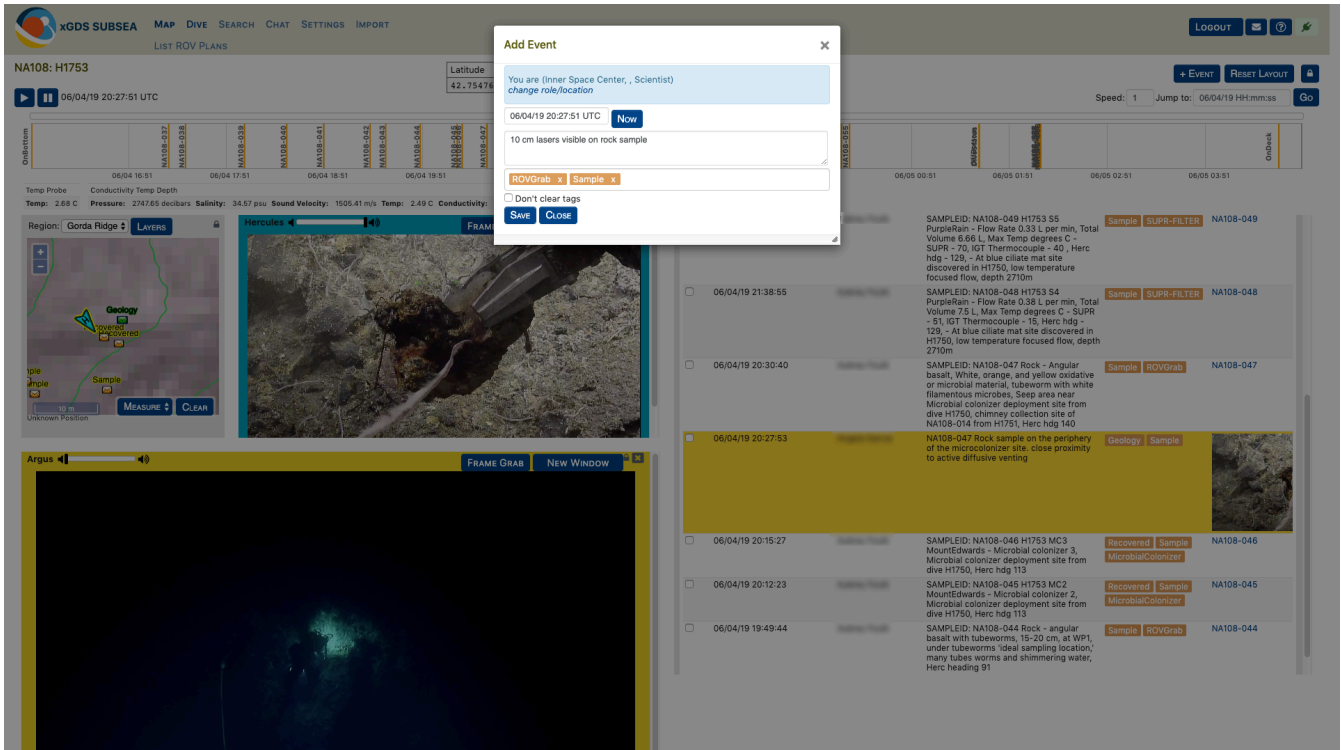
xGDS SUBSEA MAP DIVE SEARCH CHAT SETTINGS IMPORT
LIST ROV PLANS
LOGOUT

NA108: H1753
Latitude
42.75476
06/04/19 20:27:51 UTC
+ EVENT RESET LAYOUT
Speed: 1 Jump to: 06/04/19 HH:mm:ss Go

OnBottom NA108-037 NA108-038 NA108-039 NA108-040 NA108-041 NA108-042 NA108-043 NA108-044 NA108-045 NA108-046 NA108-047 NA108-055 OffBottom NA108-056 OnDeck
06/04 16:51 06/04 17:51 06/04 18:51 06/04 19:51 06/05 00:51 06/05 01:51 06/05 02:51 06/05 03:51

Temp Probe Conductivity Temp Depth
Temp: 2.68 C Pressure: 2747.65 decibars Salinity: 34.57 psu Sound Velocity: 1505.41 m/s Temp: 2.49 C Conductivity:

Region: Gorda Ridge LAYERS
Geology
Recovered
Recovered
Sample
Sample
Sample
10 m
MEASURE CLEAR
Unknown Position

Hercules FRAME

Argus FRAME GRAB NEW WINDOW

Add Event
You are (Inner Space Center, , Scientist)
change role/location
06/04/19 20:27:51 UTC Now
10 cm lasers visible on rock sample
ROVGrab x Sample x
Don't clear tags
SAVE CLOSE

SAMPLEID: NA108-049 H1753 S5 PurpleRain - Flow Rate 0.33 L per min, Total Volume 6.66 L, Max Temp degrees C - SUPR - 70, IGT Thermocouple - 40 , Herc hdg - 129, - At blue ciliate mat site discovered in H1750, low temperature focused flow, depth 2710m | Sample SUPR-FILTER | NA108-049

06/04/19 21:38:55 | SAMPLEID: NA108-048 H1753 S4 PurpleRain - Flow Rate 0.38 L per min, Total Volume 7.5 L, Max Temp degrees C - SUPR - 51, IGT Thermocouple - 15, Herc hdg - 129, - At blue ciliate mat site discovered in H1750, low temperature focused flow, depth 2710m | Sample SUPR-FILTER | NA108-048

06/04/19 20:30:40 | SAMPLEID: NA108-047 Rock - Angular basalt, White, orange, and yellow oxidative or microbial material, tubeworm with white filamentous microbes, Seep area near Microbial colonizer deployment site from dive H1750, chimney collection site of NA108-014 from H1751, Herc hdg 140 | Sample ROVGrab | NA108-047

06/04/19 20:27:53 | NA108-047 Rock sample on the periphery of the microcolonizer site. close proximity to active diffusive venting | Geology Sample

06/04/19 20:15:27 | SAMPLEID: NA108-046 H1753 MC3 MountEdwards - Microbial colonizer 3, Microbial colonizer deployment site from dive H1750, Herc hdg 113 | Recovered Sample MicrobialColonizer | NA108-046

06/04/19 20:12:23 | SAMPLEID: NA108-045 H1753 MC2 MountEdwards - Microbial colonizer 2, Microbial colonizer deployment site from dive H1750, Herc hdg 113 | Recovered Sample MicrobialColonizer | NA108-045

06/04/19 19:49:44 | SAMPLEID: NA108-044 Rock - angular basalt with tubeworms, 15-20 cm, at WP1, under tubeworms 'ideal sampling location,' many tubes worms and shimmering water, Herc heading 91 | Sample ROVGrab | NA108-044